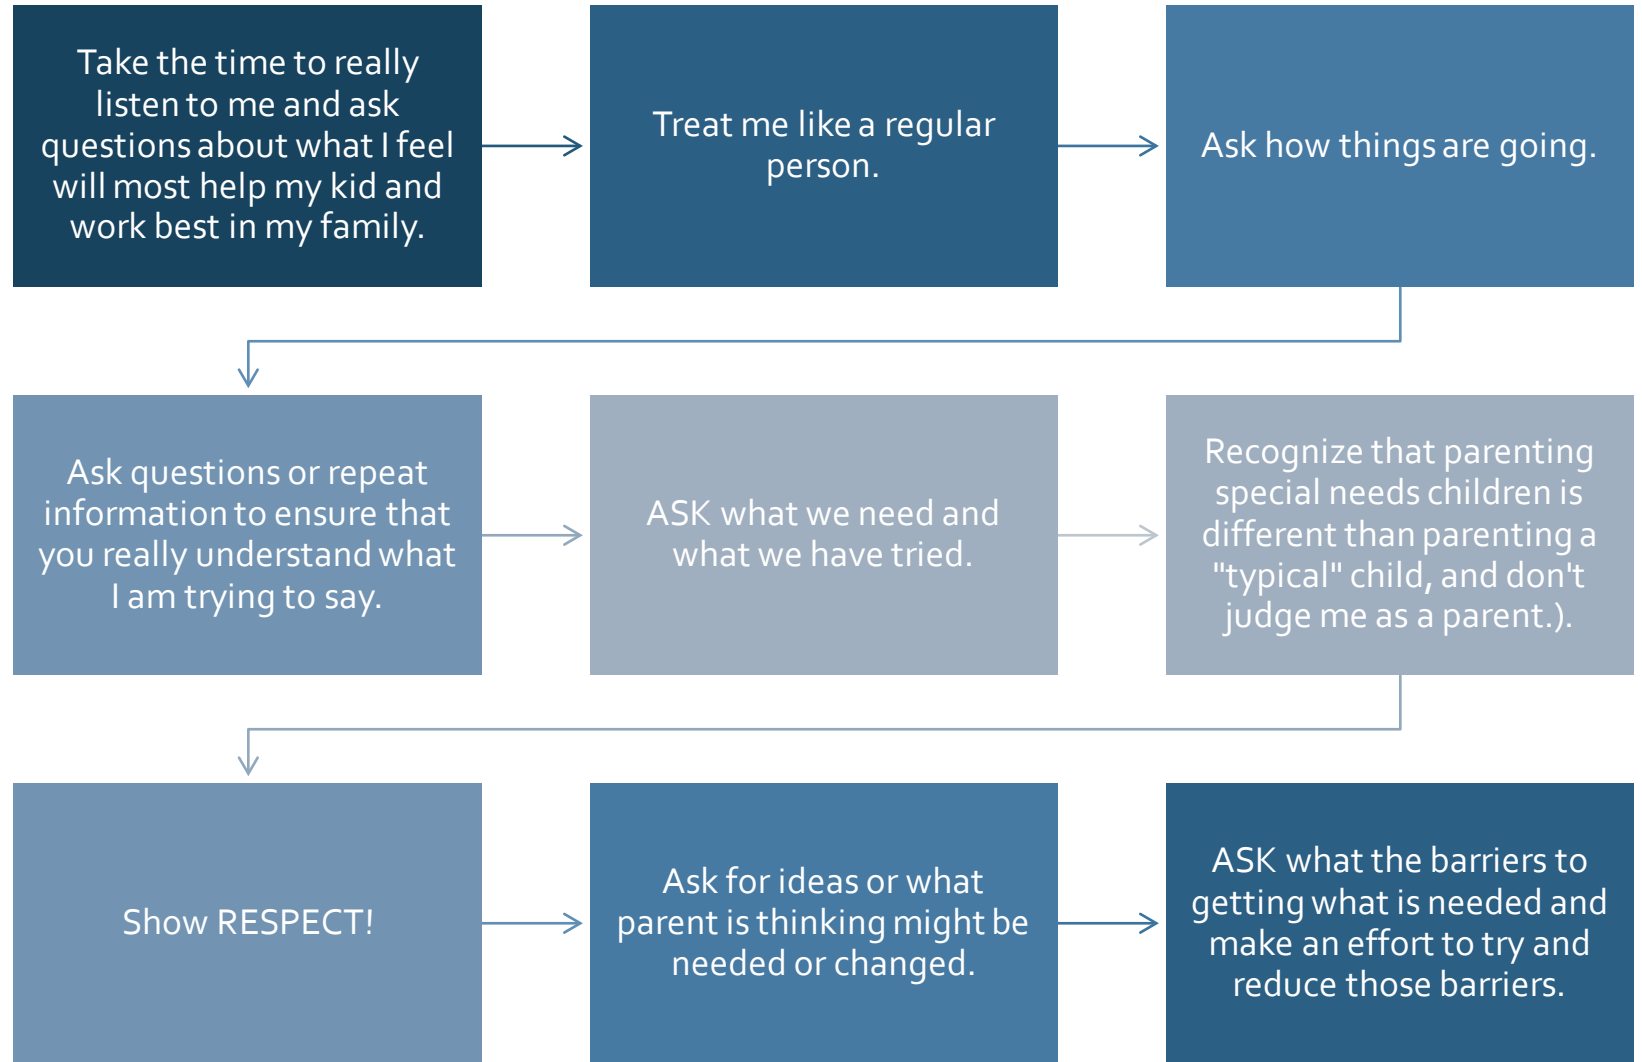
Take the time to really listen to me and ask questions about what I feel will most help my kid and work best in my family.

Treat me like a regular person.

Ask how things are going.

Ask questions or repeat information to ensure that you really understand what I am trying to say.

ASK what we need and what we have tried.

Recognize that parenting special needs children is different than parenting a "typical" child, and don't judge me as a parent.).

Show RESPECT!

Ask for ideas or what parent is thinking might be needed or changed.

ASK what the barriers to getting what is needed and make an effort to try and reduce those barriers.